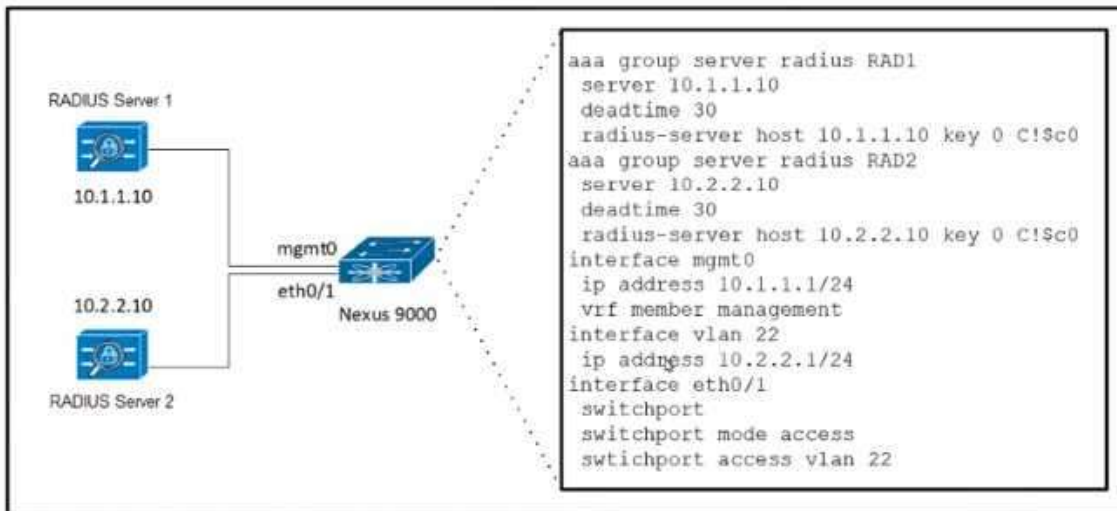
RADIUS Server 1

10.1.1.10

10.2.2.10

RADIUS Server 2

mgmt0

eth0/1

Nexus 9000

aaa group server radius RAD1
 server 10.1.1.10
 deadtime 30
 radius-server host 10.1.1.10 key 0 C!$c0
aaa group server radius RAD2
 server 10.2.2.10
 deadtime 30
 radius-server host 10.2.2.10 key 0 C!$c0
interface mgmt0
 ip address 10.1.1.1/24
 vrf member management
interface vlan 22
 ip address 10.2.2.1/24
interface eth0/1
 switchport
 switchport mode access
 swtichport access vlan 22